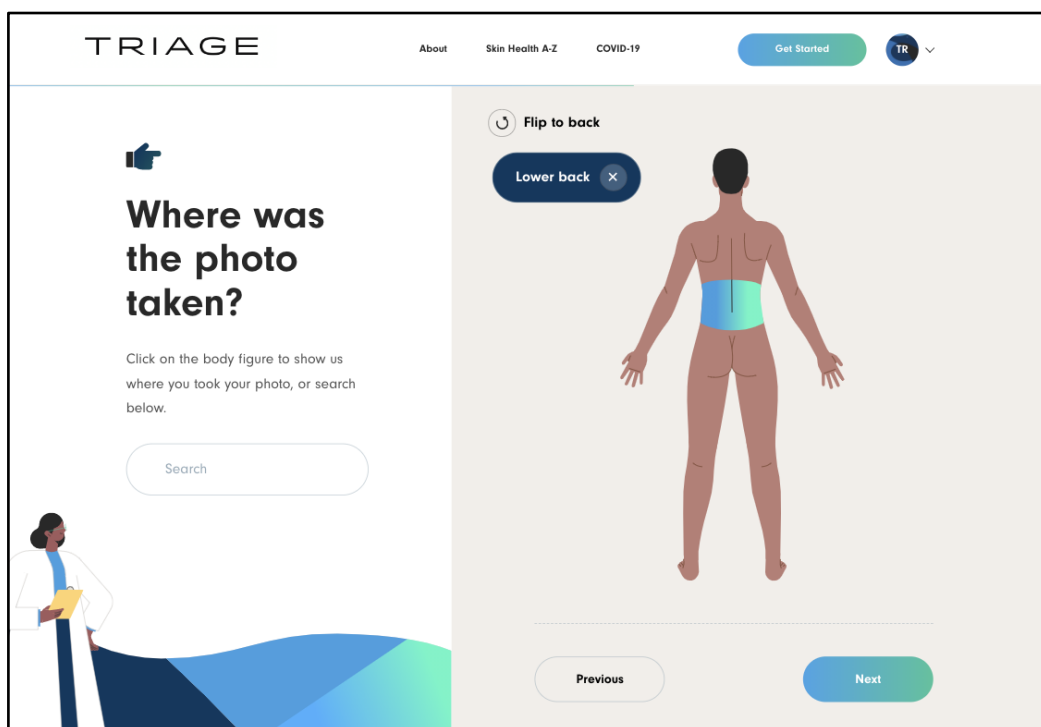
TRIAGE

About

Skin Health A-Z

COVID-19

Get Started

TR

Flip to back

Lower back ×

Where was the photo taken?

Click on the body figure to show us where you took your photo, or search below.

Search

Previous

Next